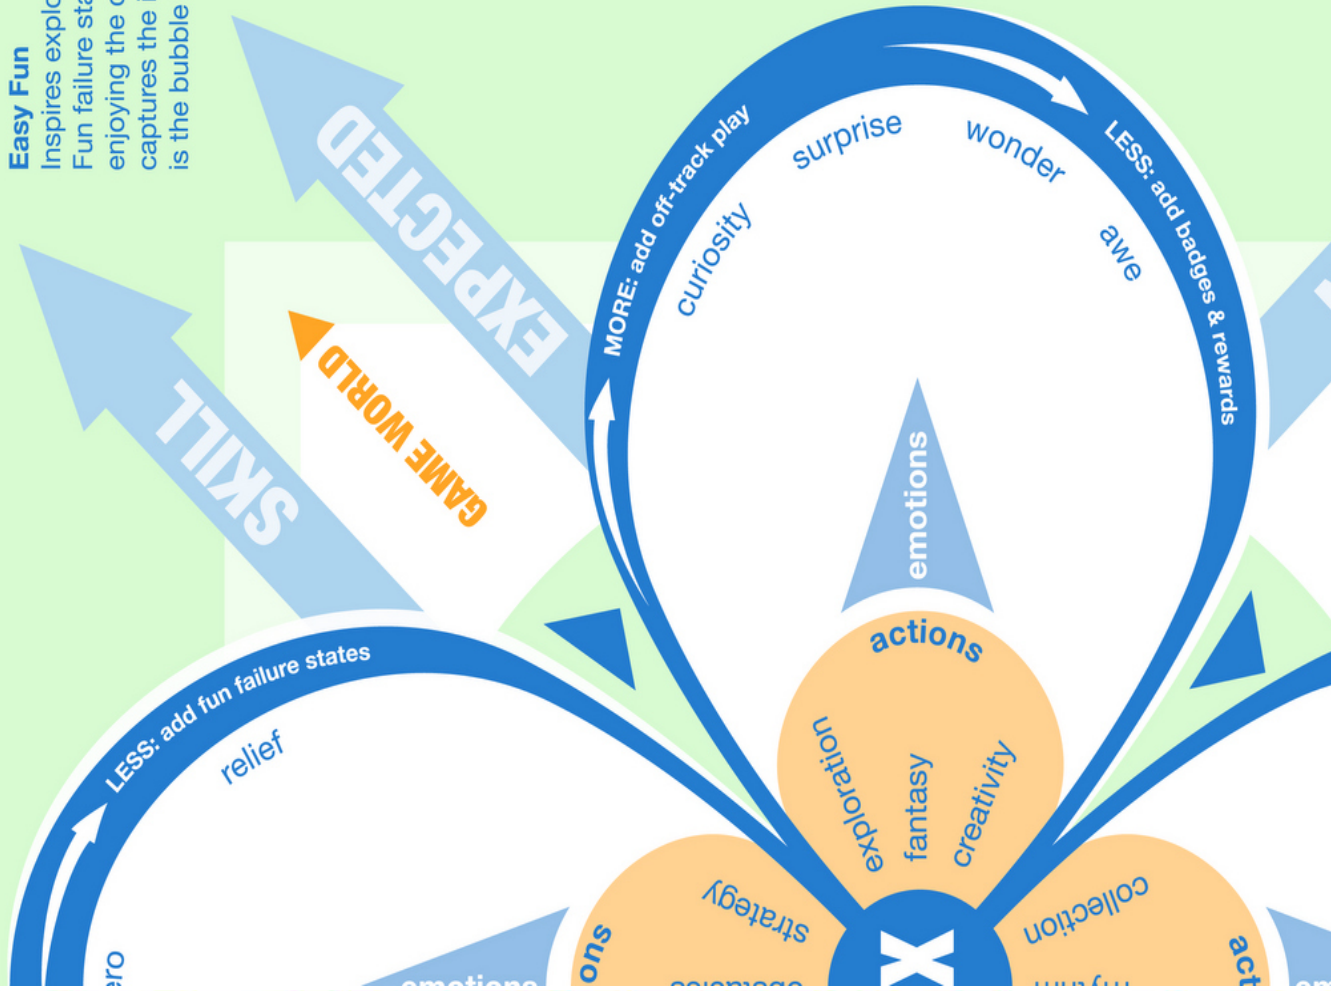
Easy Fun
Inspires explo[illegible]
Fun failure sta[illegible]
enjoying the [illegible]
captures the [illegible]
is the bubble

EXPECTED

SKILL

GAME WORLD

MORE: add off-track play

curiosity

surprise

wonder

awe

LESS: add badges & rewards

emotions

actions

exploration

fantasy

creativity

LESS: add fun failure states

relief

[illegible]ero

emotions

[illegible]ons

strategy

collection

X

act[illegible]